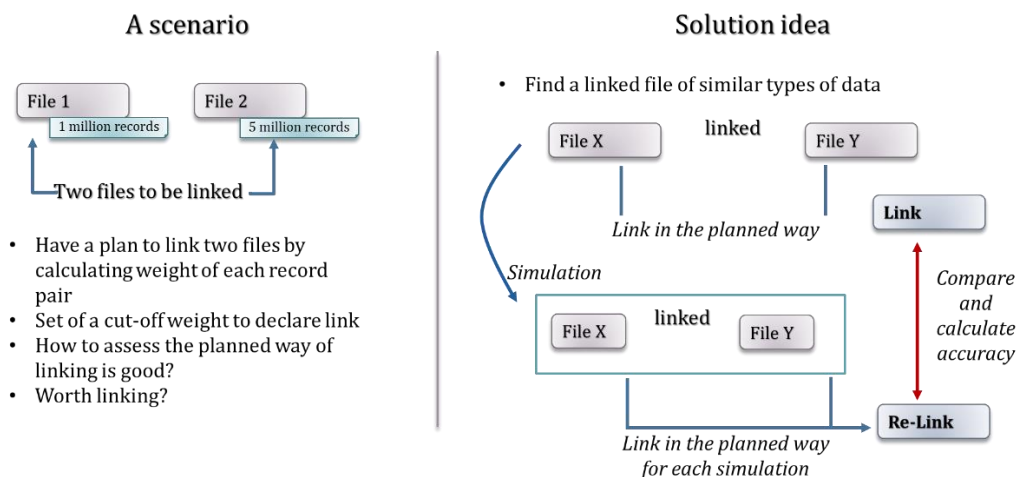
A scenario

File 1

1 million records

File 2

5 million records

Two files to be linked

- Have a plan to link two files by calculating weight of each record pair
- Set of a cut-off weight to declare link
- How to assess the planned way of linking is good?
- Worth linking?

Solution idea

- Find a linked file of similar types of data

File X

linked

File Y

Link in the planned way

Link

Simulation

Compare and calculate accuracy

File X

linked

File Y

Re-Link

Link in the planned way for each simulation